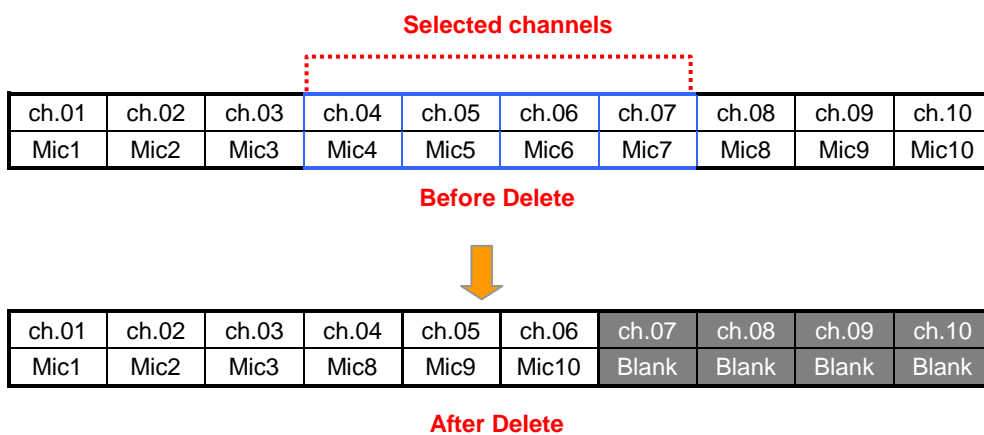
Selected channels

| ch.01 | ch.02 | ch.03 | ch.04 | ch.05 | ch.06 | ch.07 | ch.08 | ch.09 | ch.10 |
|---|---|---|---|---|---|---|---|---|---|
| Mic1 | Mic2 | Mic3 | Mic4 | Mic5 | Mic6 | Mic7 | Mic8 | Mic9 | Mic10 |

Before Delete

| ch.01 | ch.02 | ch.03 | ch.04 | ch.05 | ch.06 | ch.07 | ch.08 | ch.09 | ch.10 |
|---|---|---|---|---|---|---|---|---|---|
| Mic1 | Mic2 | Mic3 | Mic8 | Mic9 | Mic10 | Blank | Blank | Blank | Blank |

After Delete